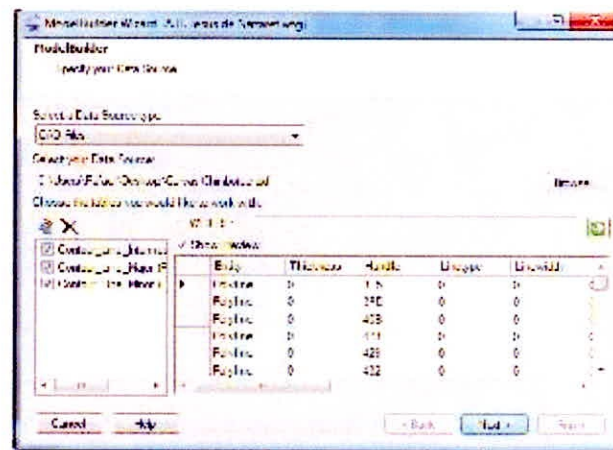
ModelBuilder Wizard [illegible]
ModelBuilder
Specify your Data Source

Select a Data Source type
CAD Files

Select your Data Source
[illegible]\Desktop\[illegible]
Choose the tables you would like to work with

Contour_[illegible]
Contour_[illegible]
Contour_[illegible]

Show Preview

| | Entity | Thickness | Handle | Linetype | Lineweight |
|---|---|---|---|---|---|
| ▶ | Polyline | 0 | 1.5 | 0 | 0 |
| | Polyline | 0 | 3FE | 0 | 0 |
| | Polyline | 0 | 40B | 0 | 0 |
| | Polyline | 0 | 411 | 0 | 0 |
| | Polyline | 0 | 429 | 0 | 0 |
| | Polyline | 0 | 432 | 0 | 0 |

Cancel   Help   < Back   Next >   Finish